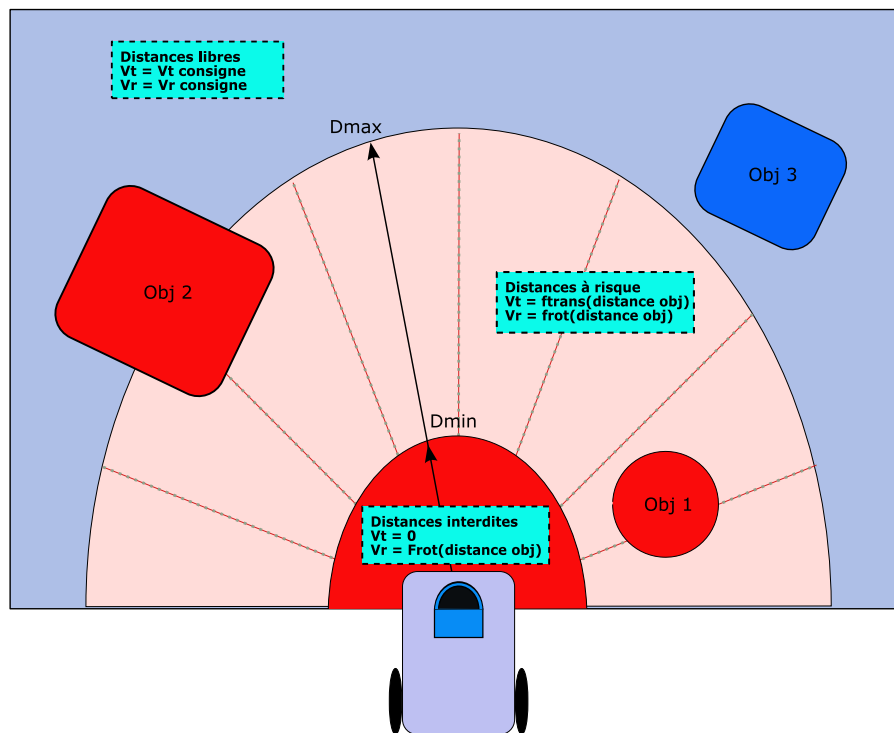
Distances libres
Vt = Vt consigne
Vr = Vr consigne

Dmax

Obj 3

Obj 2

Distances à risque
Vt = ftrans(distance obj)
Vr = frot(distance obj)

Dmin

Obj 1

Distances interdites
Vt = 0
Vr = Frot(distance obj)